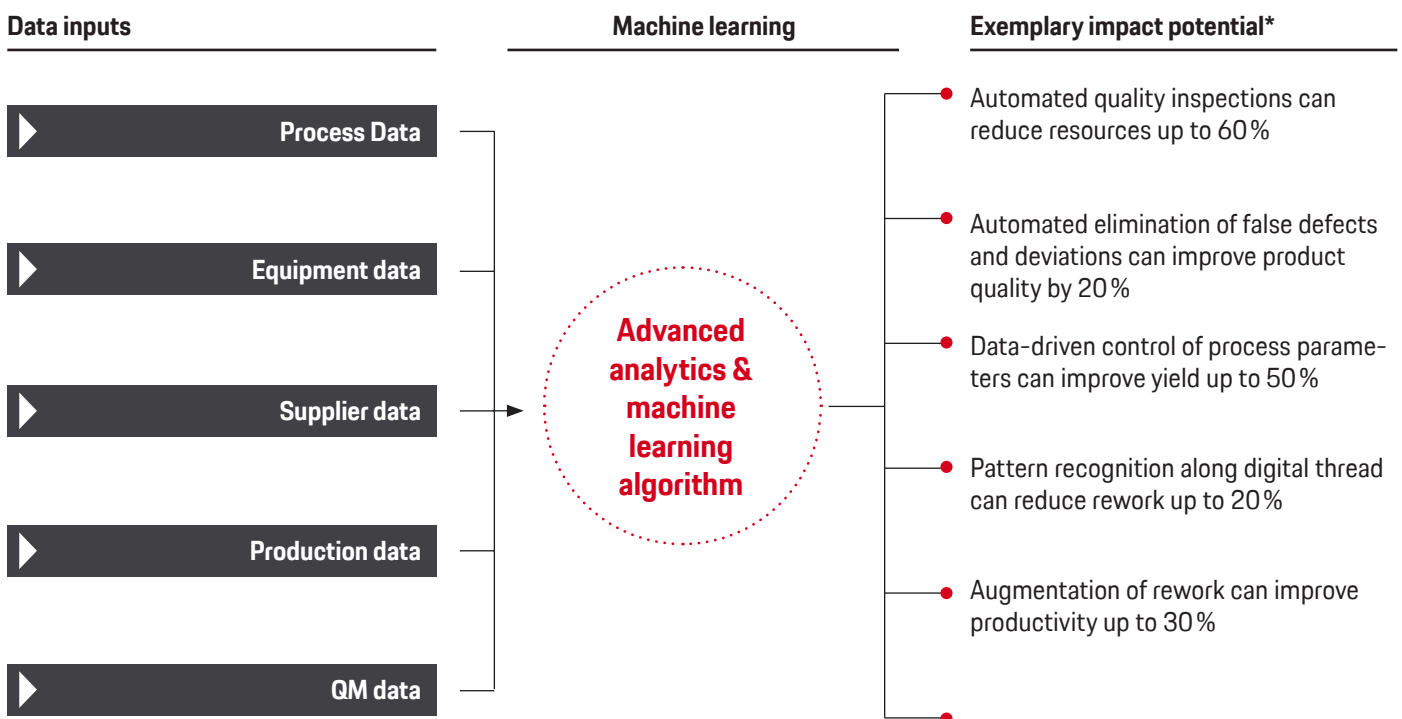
Data inputs

Process Data

Equipment data

Supplier data

Production data

QM data

Machine learning

Advanced analytics & machine learning algorithm

Exemplary impact potential*

Automated quality inspections can reduce resources up to 60 %

Automated elimination of false defects and deviations can improve product quality by 20 %

Data-driven control of process parameters can improve yield up to 50 %

Pattern recognition along digital thread can reduce rework up to 20 %

Augmentation of rework can improve productivity up to 30 %